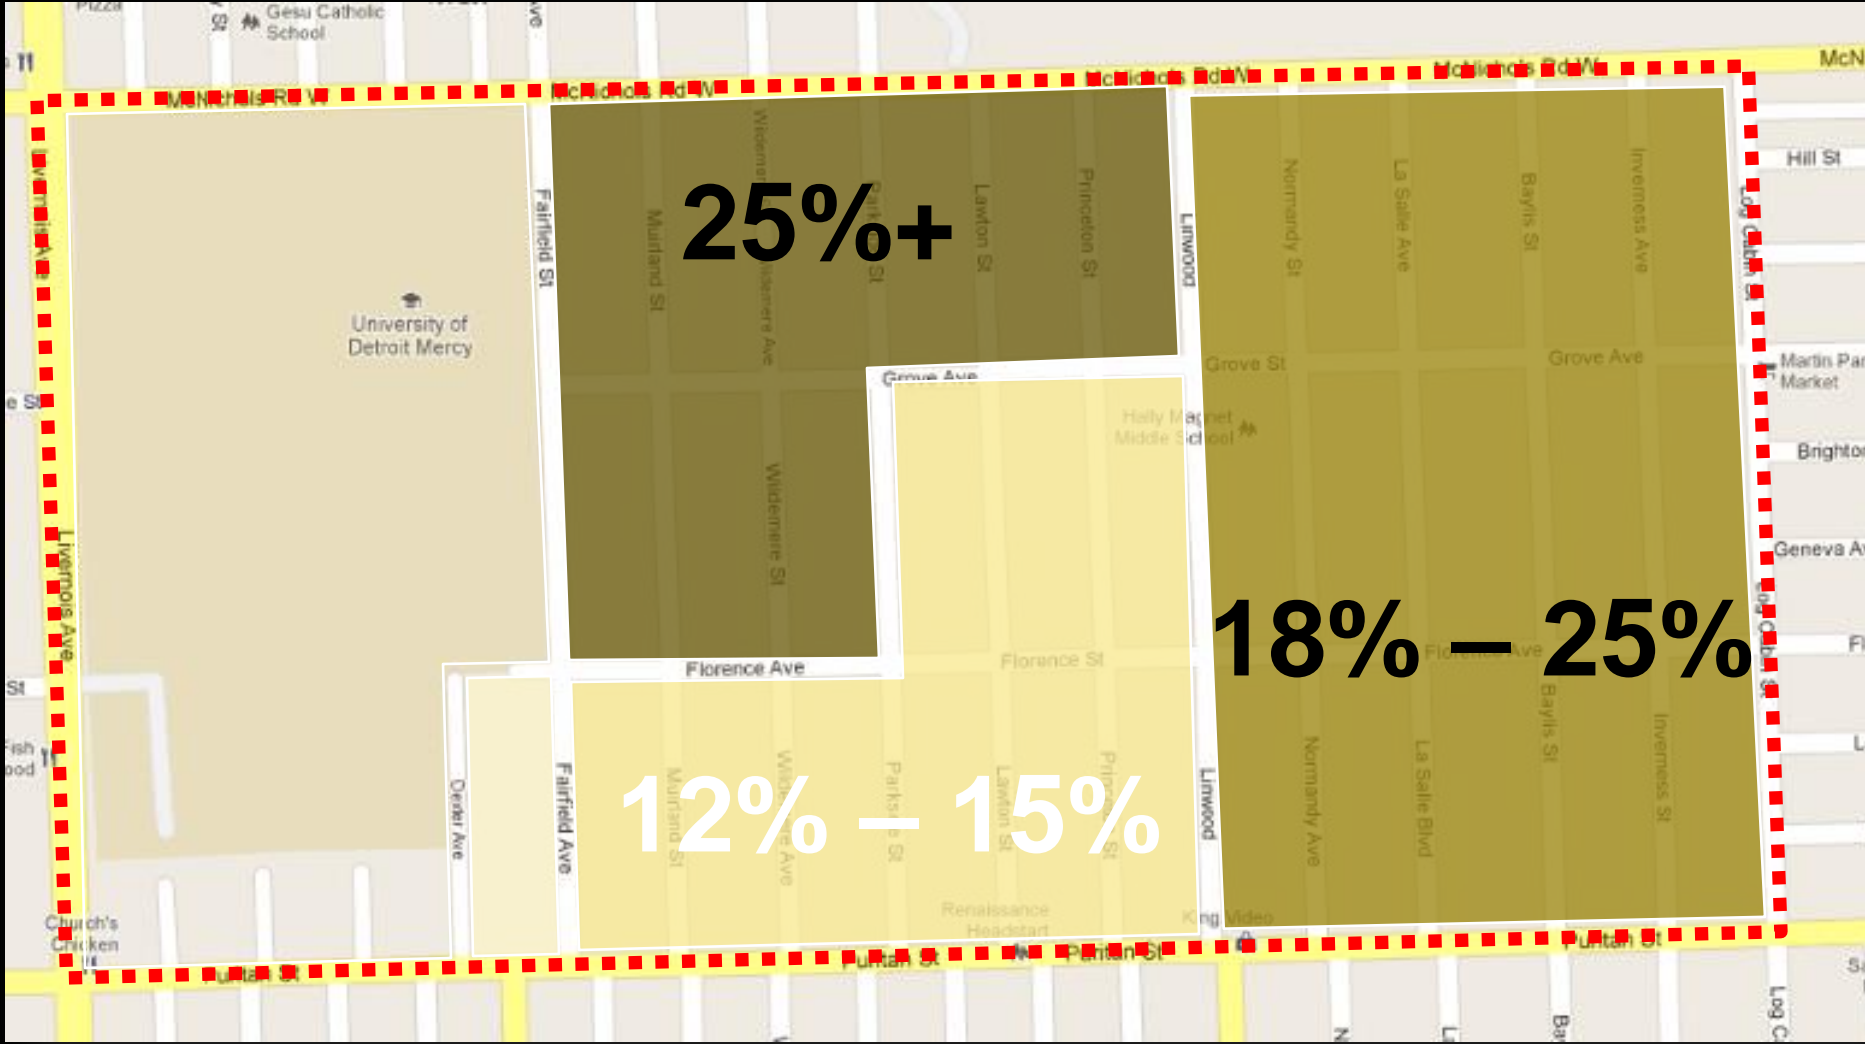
Pizza
Gesu Catholic School
McNichols Rd W
McNichols Rd W
McNichols Rd W
McNichols Rd W
McN
Livernois Ave
University of Detroit Mercy
Fairfield St
Murland St
Wildemere Ave
25%+
Parkside St
Lawton St
Princeton St
Linwood
Normandy St
La Salle Ave
Baylis St
Inverness Ave
Log Cabin St
Hill St
Grove Ave
Grove St
Grove Ave
Martin Park Market
Halley Magnet Middle School
Brighton
Wildemere St
Geneva Av
Florence Ave
Florence St
18% – 25%
Florence Ave
Livernois Ave
Oxley Ave
Fairfield Ave
Murland St
Wildemere Ave
Parkside St
Lawton St
Princeton St
12% – 15%
Linwood
Normandy Ave
La Salle Blvd
Baylis St
Inverness St
Renaissance Headstart
King Video
Church's Chicken
Puritan St
Puritan St
Puritan St
Puritan St
Log C